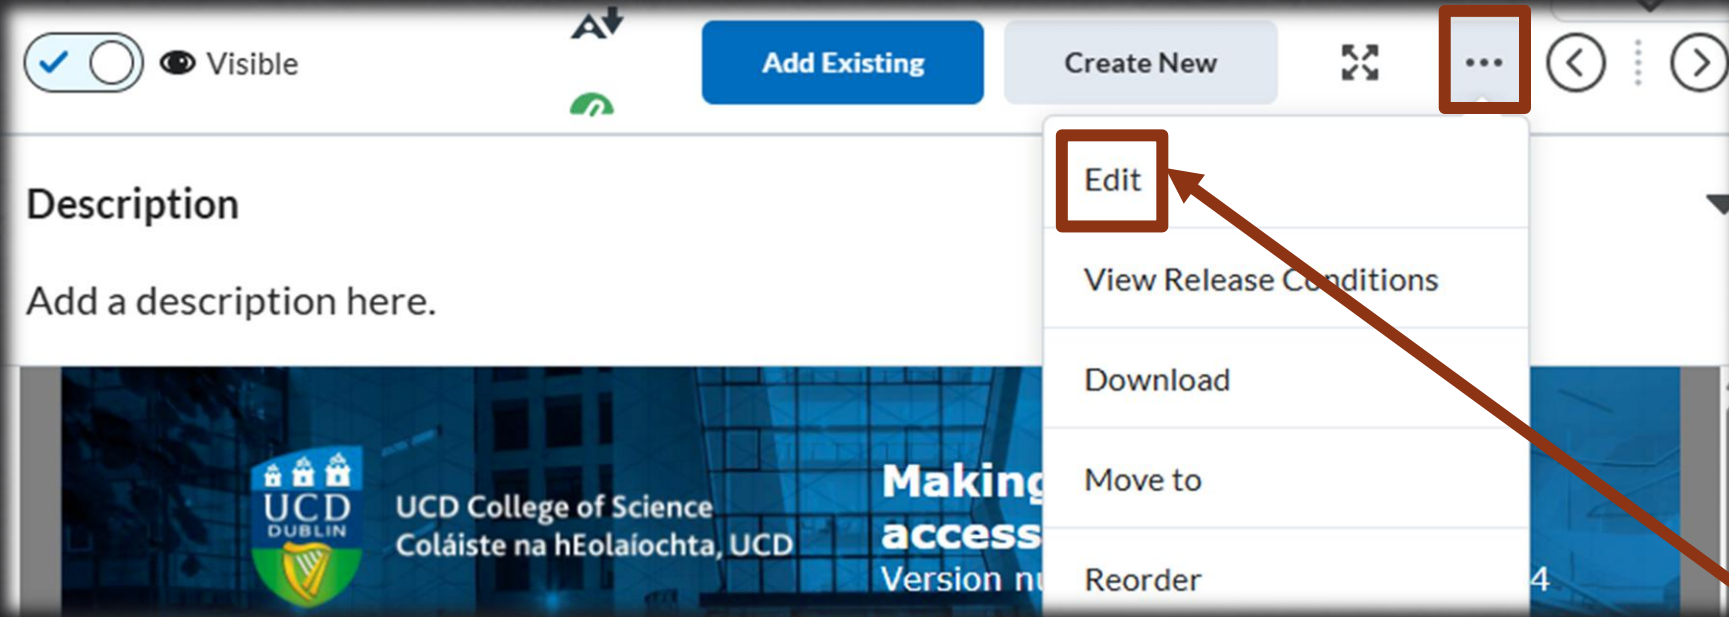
Visible

Add Existing

Create New

Description

Add a description here.

Edit

View Release Conditions

Download

Move to

Reorder

UCD DUBLIN

UCD College of Science
Coláiste na hEolaíochta, UCD

Making
access
Version n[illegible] 4